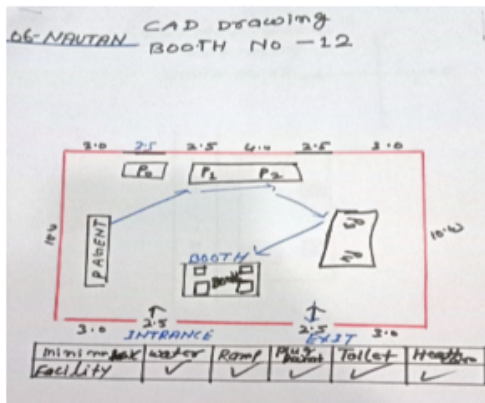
06-NAUTAN CAD Drawing
BOOTH No -12

3.0 2.5 2.5 4.0 2.5 3.0

P0 P1 P2

10.0 PARENT

S1 S2 10.0

BOOTH

Booth

3.0 2.5 INTRANCE 2.5 EXIT 3.0

| mini mum | water | Ramp | Plug Point | Toilet | Health |
|---|---|---|---|---|---|
| Facility | ✓ | ✓ | ✓ | ✓ | ✓ |